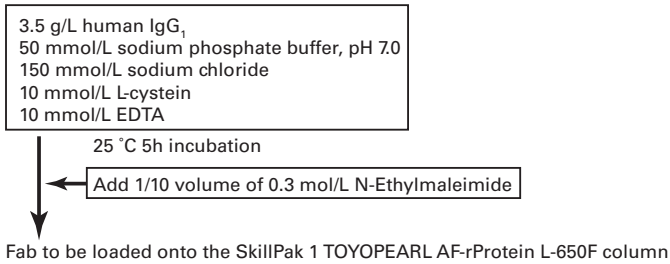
3.5 g/L human IgG$_1$
50 mmol/L sodium phosphate buffer, pH 7.0
150 mmol/L sodium chloride
10 mmol/L L-cystein
10 mmol/L EDTA

25 ˚C 5h incubation

Add 1/10 volume of 0.3 mol/L N-Ethylmaleimide

Fab to be loaded onto the SkillPak 1 TOYOPEARL AF-rProtein L-650F column